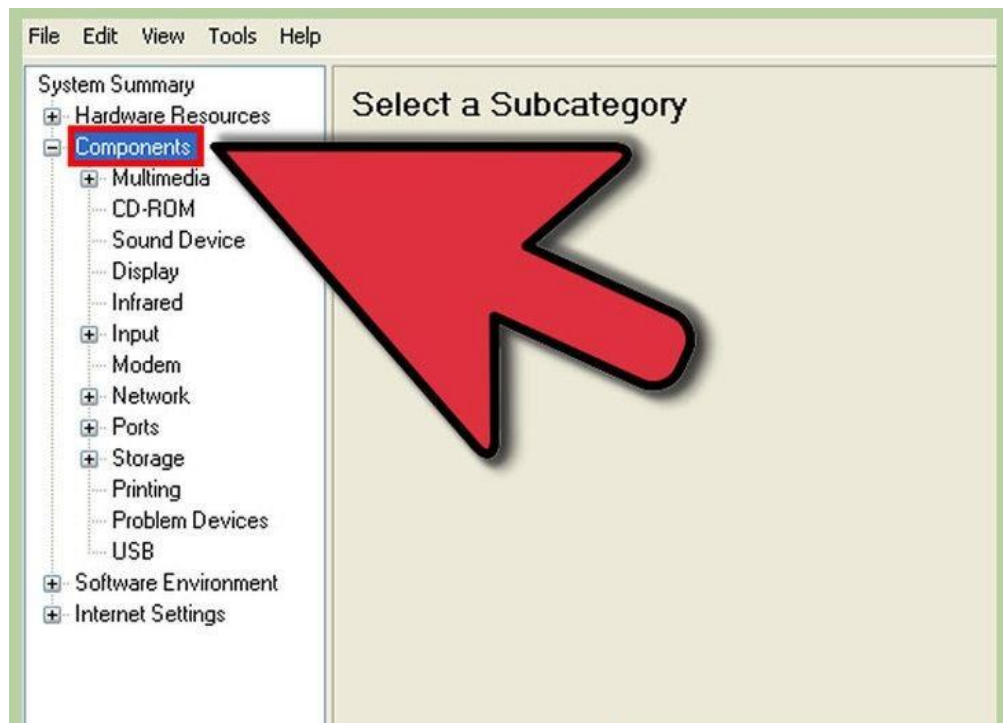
File Edit View Tools Help

System Summary
Hardware Resources
Components
Multimedia
CD-ROM
Sound Device
Display
Infrared
Input
Modem
Network
Ports
Storage
Printing
Problem Devices
USB
Software Environment
Internet Settings

Select a Subcategory